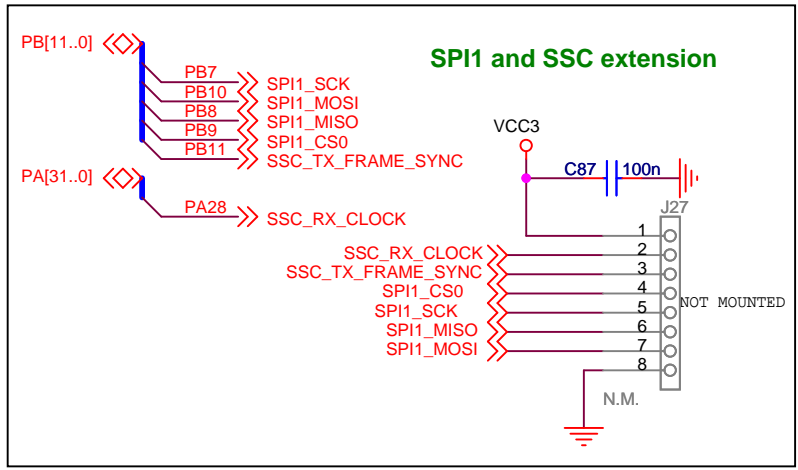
PB[11..0]

SPI1 and SSC extension

PB7
SPI1_SCK
PB10
SPI1_MOSI
PB8
SPI1_MISO
PB9
SPI1_CS0
PB11
SSC_TX_FRAME_SYNC

VCC3

PA[31..0]

C87
100n

PA28
SSC_RX_CLOCK

J27

1
SSC_RX_CLOCK
2
SSC_TX_FRAME_SYNC
3
SPI1_CS0
4
SPI1_SCK
5
NOT MOUNTED
SPI1_MISO
6
SPI1_MOSI
7
8

N.M.